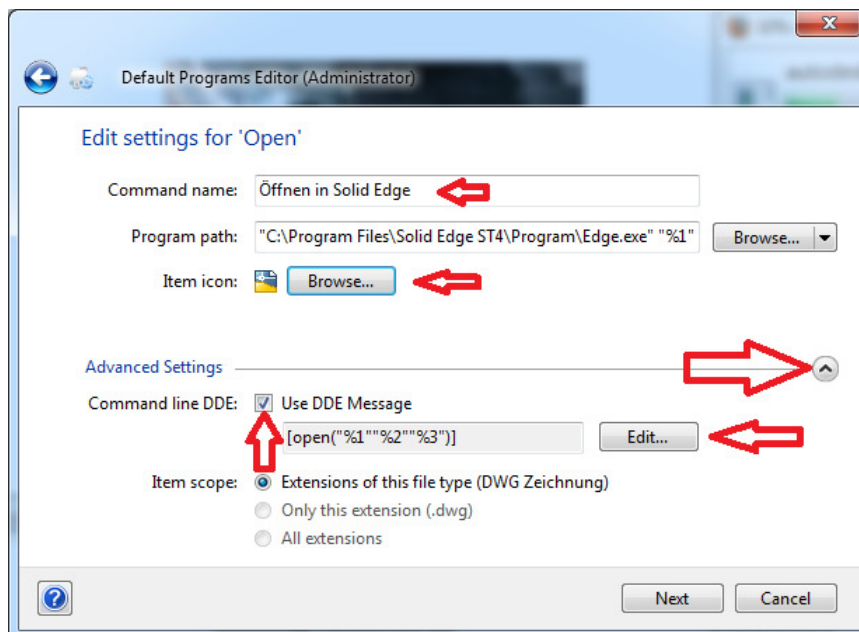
Default Programs Editor (Administrator)

Edit settings for 'Open'

Command name: Öffnen in Solid Edge

Program path: "C:\Program Files\Solid Edge ST4\Program\Edge.exe" "%1" Browse...

Item icon: Browse...

Advanced Settings

Command line DDE: Use DDE Message

[open("%1""%2""%3")] Edit...

Item scope: Extensions of this file type (DWG Zeichnung)

Only this extension (.dwg)

All extensions

Next Cancel